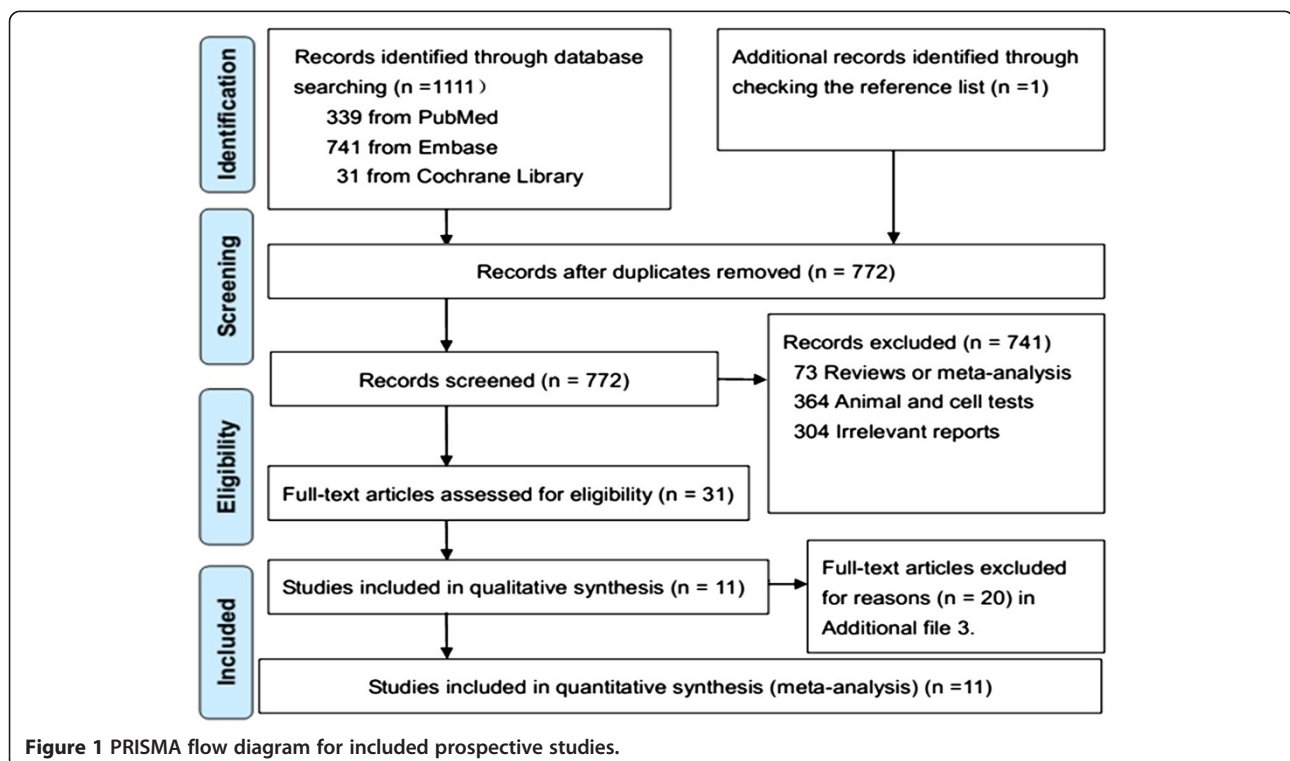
Identification

Records identified through database searching (n =1111）
339 from PubMed
741 from Embase
31 from Cochrane Library

Additional records identified through checking the reference list (n =1)

Screening

Records after duplicates removed (n = 772)

Records screened (n = 772)

Records excluded (n = 741)
73 Reviews or meta-analysis
364 Animal and cell tests
304 Irrelevant reports

Eligibility

Full-text articles assessed for eligibility (n = 31)

Included

Studies included in qualitative synthesis (n = 11)

Full-text articles excluded for reasons (n = 20) in Additional file 3.

Studies included in quantitative synthesis (meta-analysis) (n =11)

Figure 1 PRISMA flow diagram for included prospective studies.